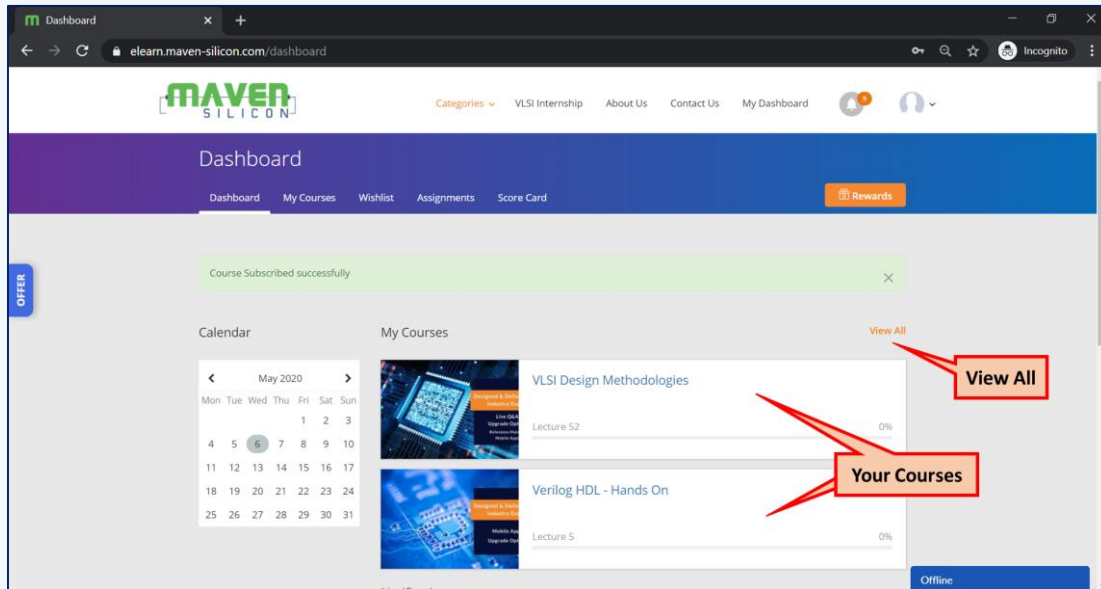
Dashboard
elearn.maven-silicon.com/dashboard
Incognito

MAVEN SILICON
Categories
VLSI Internship
About Us
Contact Us
My Dashboard
9

Dashboard
Dashboard
My Courses
Wishlist
Assignments
Score Card
Rewards

OFFER

Course Subscribed successfully

Calendar
May 2020

| Mon | Tue | Wed | Thu | Fri | Sat | Sun |
|---|---|---|---|---|---|---|
| | | | | 1 | 2 | 3 |
| 4 | 5 | 6 | 7 | 8 | 9 | 10 |
| 11 | 12 | 13 | 14 | 15 | 16 | 17 |
| 18 | 19 | 20 | 21 | 22 | 23 | 24 |
| 25 | 26 | 27 | 28 | 29 | 30 | 31 |

My Courses
View All
View All

VLSI Design Methodologies
Lecture 52
0%

Your Courses

Verilog HDL - Hands On
Lecture 5
0%

Offline